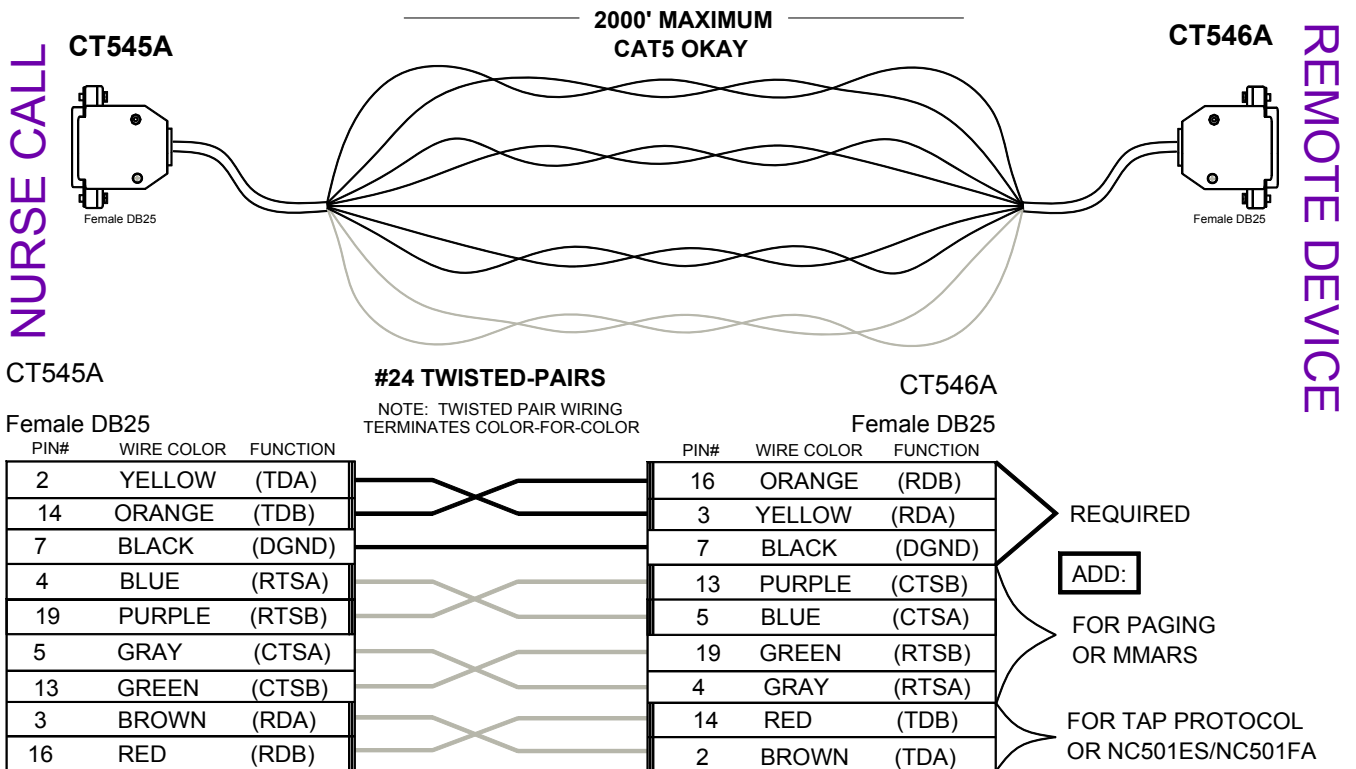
2000' MAXIMUM
CAT5 OKAY

NURSE CALL

CT545A

Female DB25

CT546A

REMOTE DEVICE

Female DB25

CT545A

Female DB25

#24 TWISTED-PAIRS

NOTE: TWISTED PAIR WIRING TERMINATES COLOR-FOR-COLOR

CT546A

Female DB25

| PIN# | WIRE COLOR | FUNCTION |
|---|---|---|
| 2 | YELLOW | (TDA) |
| 14 | ORANGE | (TDB) |
| 7 | BLACK | (DGND) |
| 4 | BLUE | (RTSA) |
| 19 | PURPLE | (RTSB) |
| 5 | GRAY | (CTSA) |
| 13 | GREEN | (CTSB) |
| 3 | BROWN | (RDA) |
| 16 | RED | (RDB) |

| PIN# | WIRE COLOR | FUNCTION |
|---|---|---|
| 16 | ORANGE | (RDB) |
| 3 | YELLOW | (RDA) |
| 7 | BLACK | (DGND) |
| 13 | PURPLE | (CTSB) |
| 5 | BLUE | (CTSA) |
| 19 | GREEN | (RTSB) |
| 4 | GRAY | (RTSA) |
| 14 | RED | (TDB) |
| 2 | BROWN | (TDA) |

REQUIRED

ADD:

FOR PAGING OR MMARS

FOR TAP PROTOCOL OR NC501ES/NC501FA